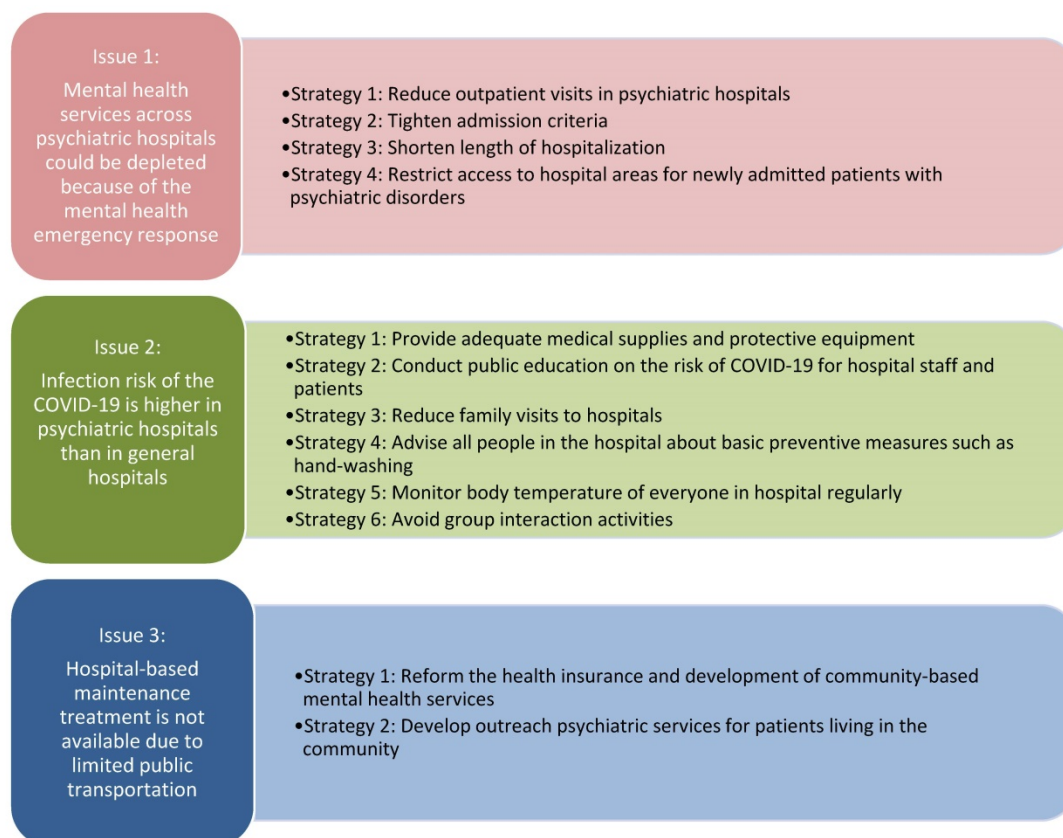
Issue 1:
Mental health services across psychiatric hospitals could be depleted because of the mental health emergency response

•Strategy 1: Reduce outpatient visits in psychiatric hospitals
•Strategy 2: Tighten admission criteria
•Strategy 3: Shorten length of hospitalization
•Strategy 4: Restrict access to hospital areas for newly admitted patients with psychiatric disorders

Issue 2:
Infection risk of the COVID-19 is higher in psychiatric hospitals than in general hospitals

•Strategy 1: Provide adequate medical supplies and protective equipment
•Strategy 2: Conduct public education on the risk of COVID-19 for hospital staff and patients
•Strategy 3: Reduce family visits to hospitals
•Strategy 4: Advise all people in the hospital about basic preventive measures such as hand-washing
•Strategy 5: Monitor body temperature of everyone in hospital regularly
•Strategy 6: Avoid group interaction activities

Issue 3:
Hospital-based maintenance treatment is not available due to limited public transportation

•Strategy 1: Reform the health insurance and development of community-based mental health services
•Strategy 2: Develop outreach psychiatric services for patients living in the community